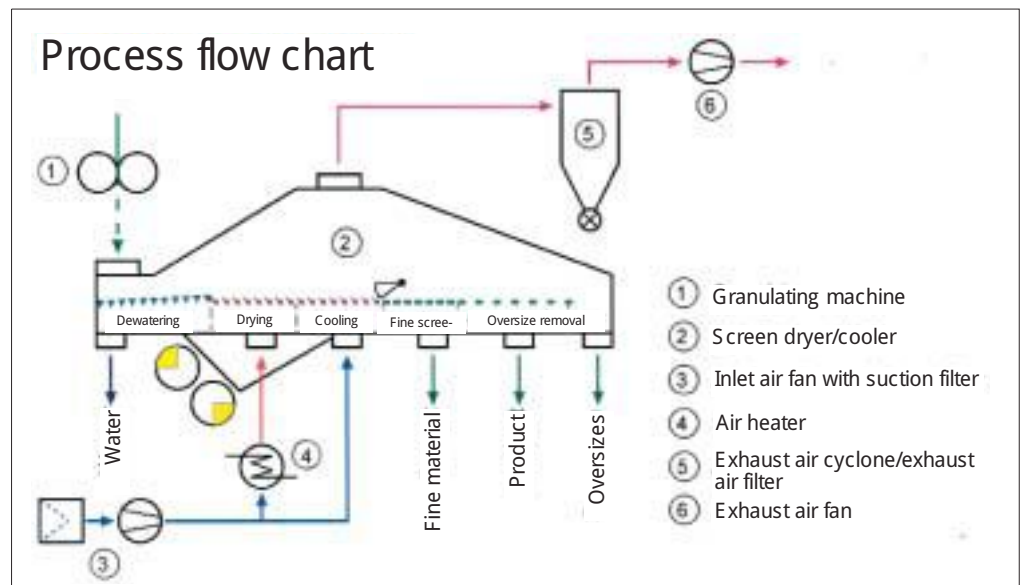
Process flow chart

①

②

⑤

⑥

Dewatering | Drying | Cooling | Fine scree- | Oversize removal

Water

④

Fine material

Product

Oversizes

③

① Granulating machine
② Screen dryer/cooler
③ Inlet air fan with suction filter
④ Air heater
⑤ Exhaust air cyclone/exhaust air filter
⑥ Exhaust air fan